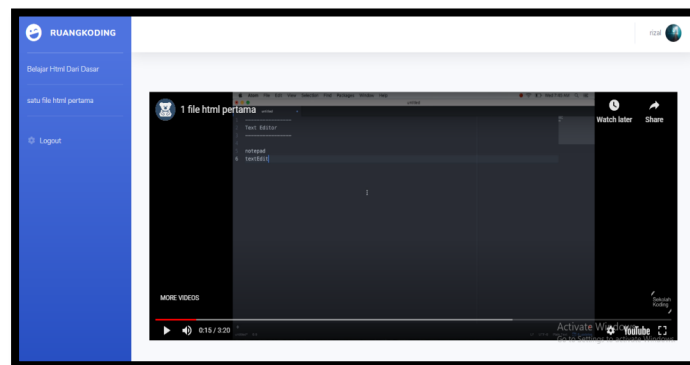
RUANGKODING

Belajar Html Dari Dasar

satu file html pertama

Logout

rizal

1 file html pertama

Watch later

Share

Text Editor

notepad
textEdit

MORE VIDEOS

0:15 / 3:20

Sekolah Koding

YouTube

Activate Windows
Go to Settings to activate Windows.